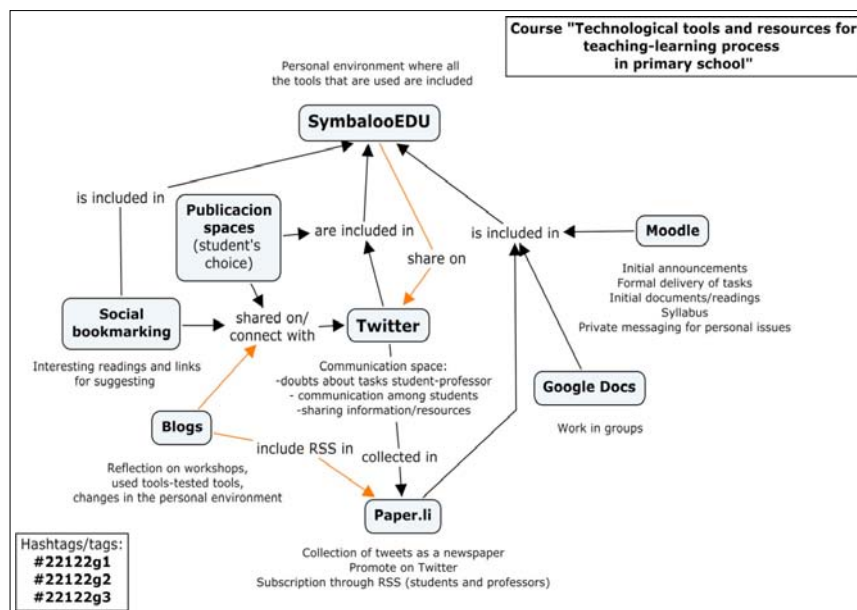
Course "Technological tools and resources for teaching-learning process in primary school"

Personal environment where all the tools that are used are included

SymbalooEDU

is included in

Publicacion spaces (student's choice)

are included in

share on

is included in

Moodle

Initial announcements
Formal delivery of tasks
Initial documents/readings
Syllabus
Private messaging for personal issues

Social bookmarking

shared on/ connect with

Twitter

Interesting readings and links for suggesting

Communication space:
-doubts about tasks student-professor
- communication among students
-sharing information/resources

Google Docs

Work in groups

Blogs

include RSS in

collected in

Reflection on workshops, used tools-tested tools, changes in the personal environment

Paper.li

Collection of tweets as a newspaper
Promote on Twitter
Subscription through RSS (students and professors)

Hashtags/tags:
#22122g1
#22122g2
#22122g3